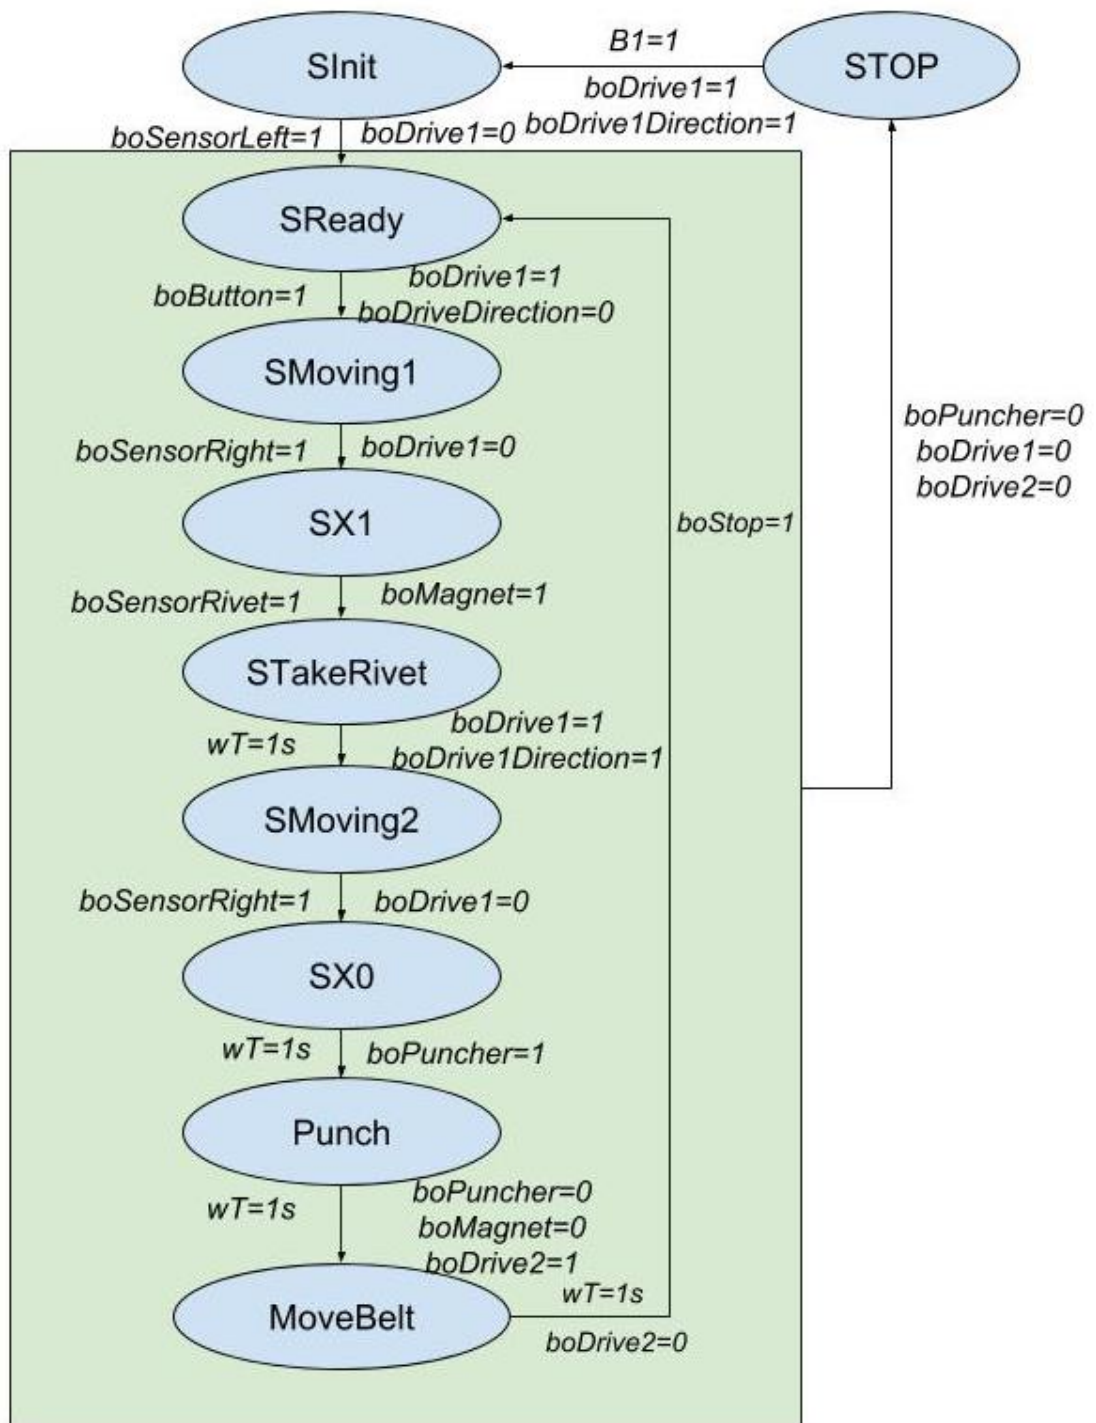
SInit

B1=1

STOP

boDrive1=1
boDrive1Direction=1

boSensorLeft=1

boDrive1=0

SReady

boButton=1

boDrive1=1
boDriveDirection=0

SMoving1

boPuncher=0
boDrive1=0
boDrive2=0

boSensorRight=1

boDrive1=0

SX1

boStop=1

boSensorRivet=1

boMagnet=1

STakeRivet

wT=1s

boDrive1=1
boDrive1Direction=1

SMoving2

boSensorRight=1

boDrive1=0

SX0

wT=1s

boPuncher=1

Punch

wT=1s

boPuncher=0
boMagnet=0
boDrive2=1

MoveBelt

wT=1s

boDrive2=0